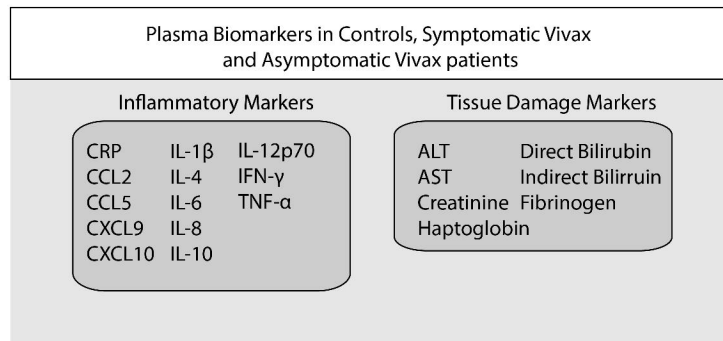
Plasma Biomarkers in Controls, Symptomatic Vivax and Asymptomatic Vivax patients

Inflammatory Markers

CRP IL-1β IL-12p70
CCL2 IL-4 IFN-γ
CCL5 IL-6 TNF-α
CXCL9 IL-8
CXCL10 IL-10

Tissue Damage Markers

ALT Direct Bilirubin
AST Indirect Bilirruin
Creatinine Fibrinogen
Haptoglobin